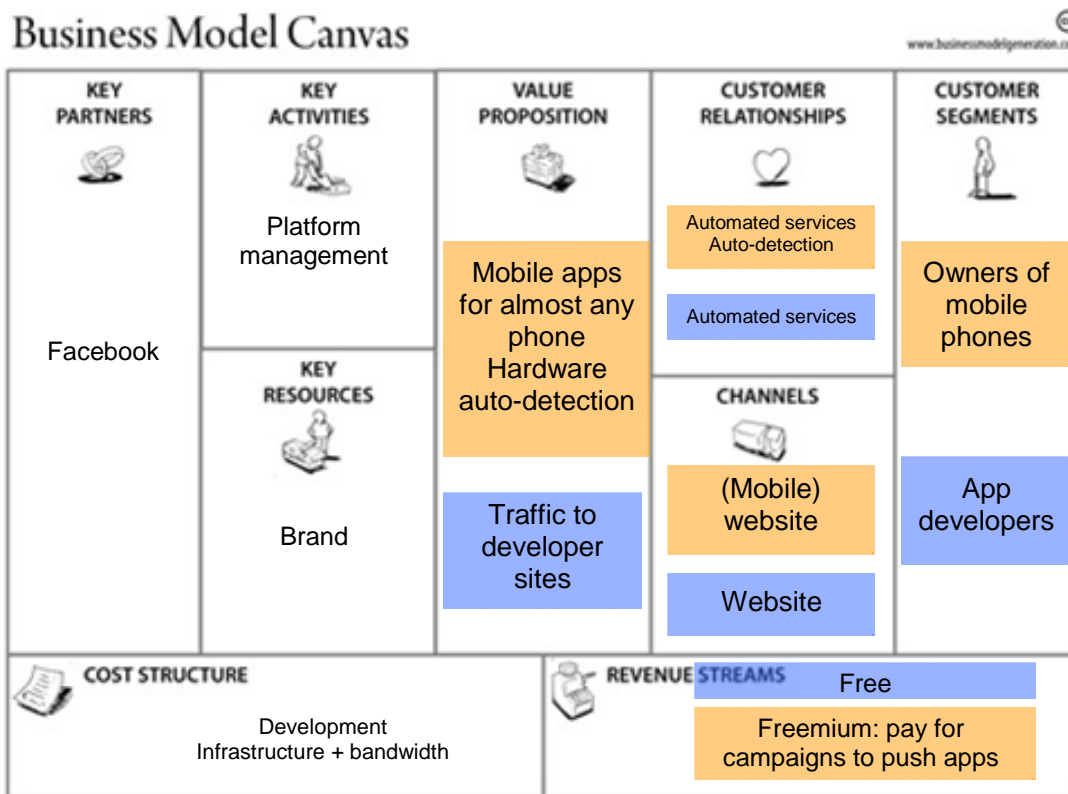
Business Model Canvas

www.businessmodelgeneration.c

KEY PARTNERS

Facebook

KEY ACTIVITIES

Platform management

KEY RESOURCES

Brand

VALUE PROPOSITION

Mobile apps for almost any phone Hardware auto-detection

Traffic to developer sites

CUSTOMER RELATIONSHIPS

Automated services Auto-detection

Automated services

CHANNELS

(Mobile) website

Website

CUSTOMER SEGMENTS

Owners of mobile phones

App developers

COST STRUCTURE

Development
Infrastructure + bandwidth

REVENUE STREAMS

Free

Freemium: pay for campaigns to push apps